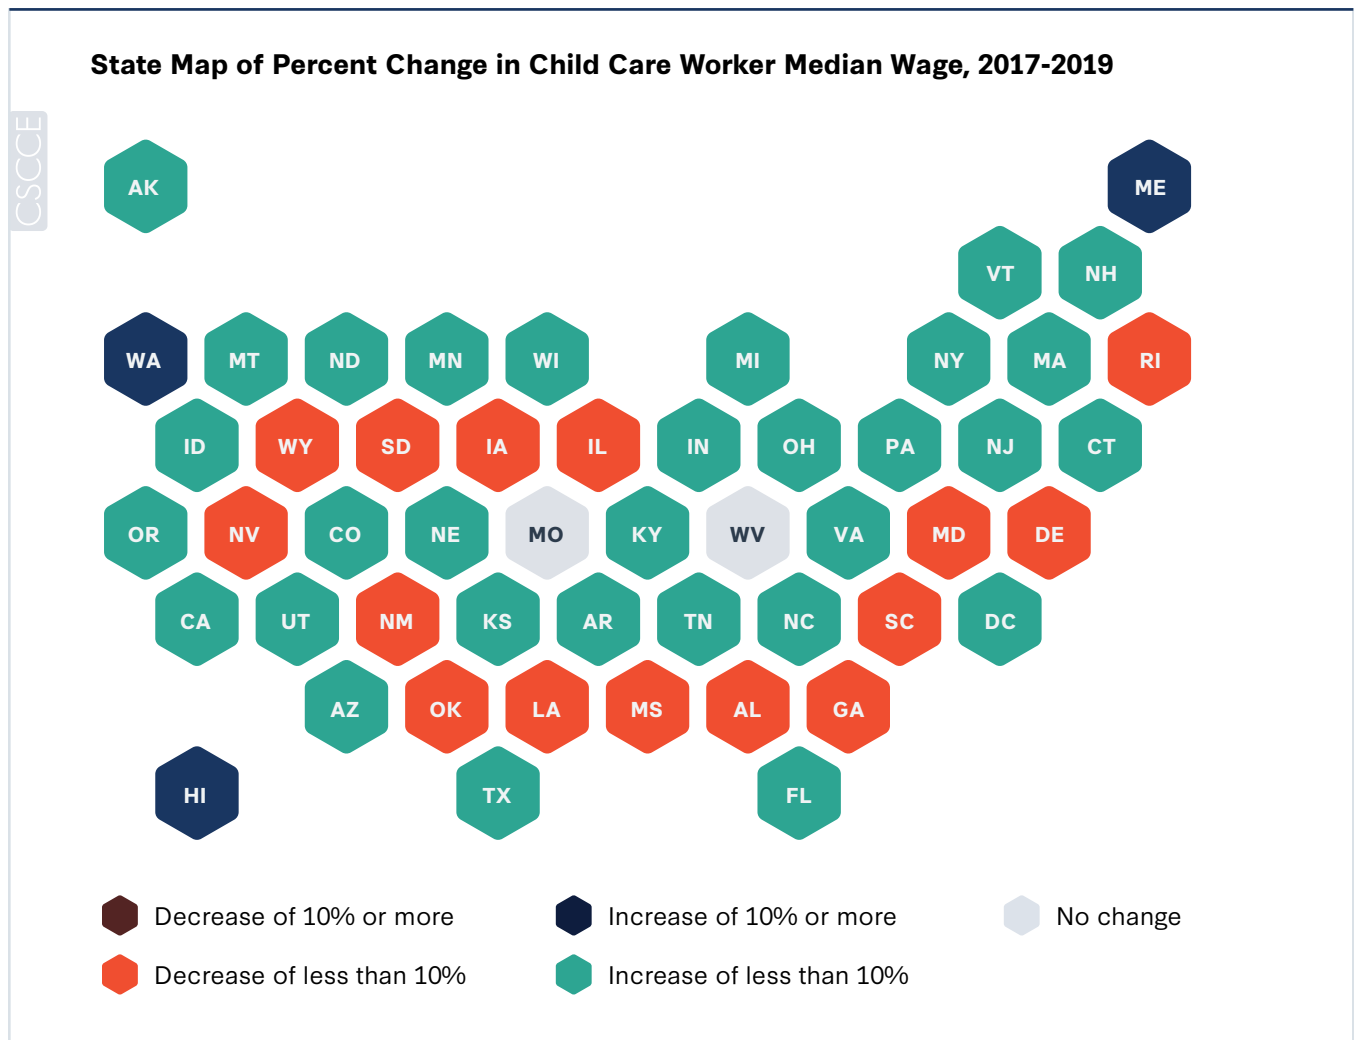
State Map of Percent Change in Child Care Worker Median Wage, 2017-2019

CSCCE

AK
ME
VT NH
WA MT ND MN WI MI NY MA RI
ID WY SD IA IL IN OH PA NJ CT
OR NV CO NE MO KY WV VA MD DE
CA UT NM KS AR TN NC SC DC
AZ OK LA MS AL GA
HI TX FL

Decrease of 10% or more
Increase of 10% or more
No change
Decrease of less than 10%
Increase of less than 10%